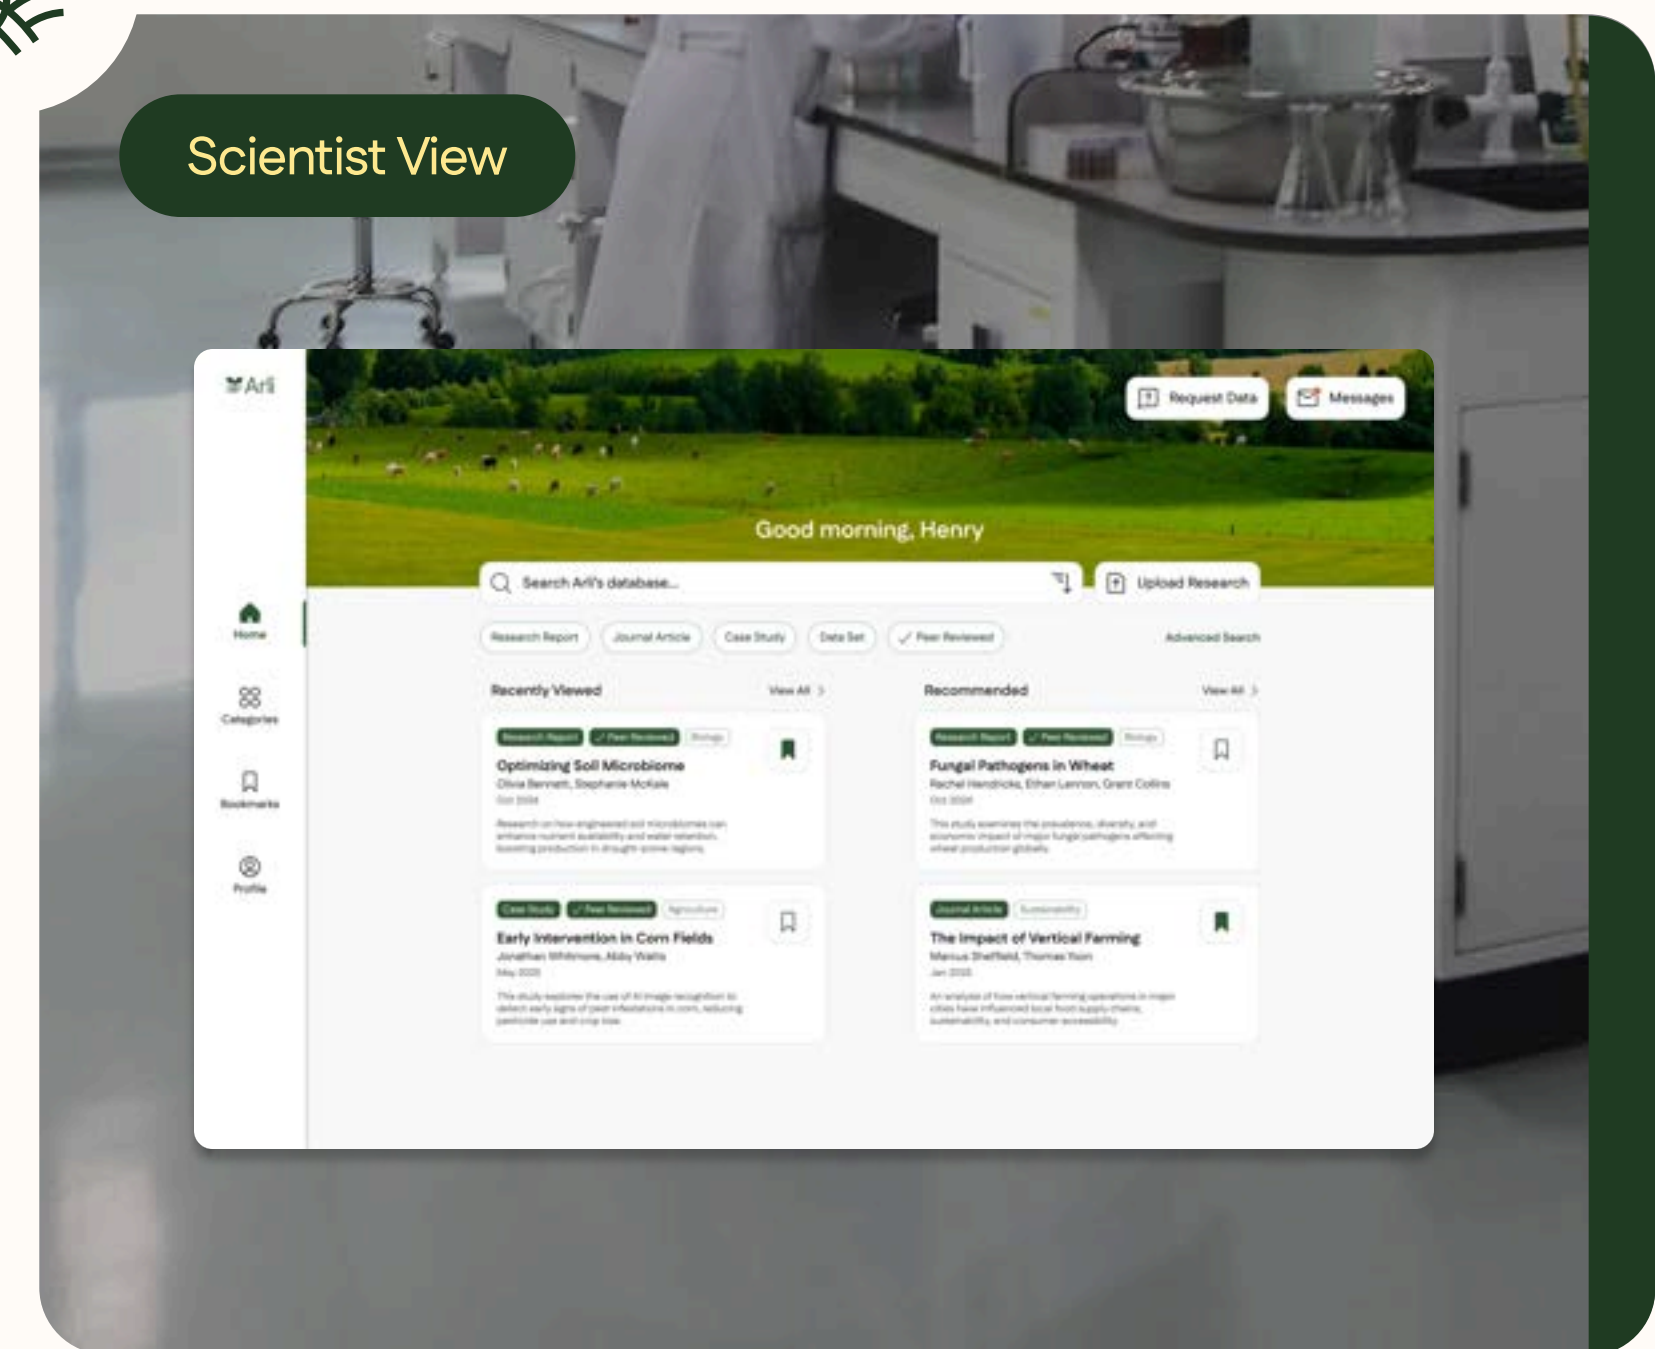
Scientist View

Arli

Request Data

Messages

Good morning, Henry

Search Arli's database...

Upload Research

Research Report

Journal Article

Case Study

Data Set

Peer Reviewed

Advanced Search

Home

Categories

Bookmarks

Profile

Recently Viewed

View All

Research Report

Peer Reviewed

Biology

Optimizing Soil Microbiome

Olivia Bennett, Stephanie McKale

Oct 2024

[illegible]

Case Study

Peer Reviewed

Agriculture

Early Intervention in Corn Fields

Jonathan Whitmore, Abby Watts

May 2025

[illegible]

Recommended

View All

Research Report

Peer Reviewed

Biology

Fungal Pathogens in Wheat

Rachel Hendricks, Ethan Lennon, Grant Collins

Oct 2024

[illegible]

Journal Article

Sustainability

The Impact of Vertical Farming

Marcus Sheffield, Thomas Yoon

Jan 2025

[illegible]